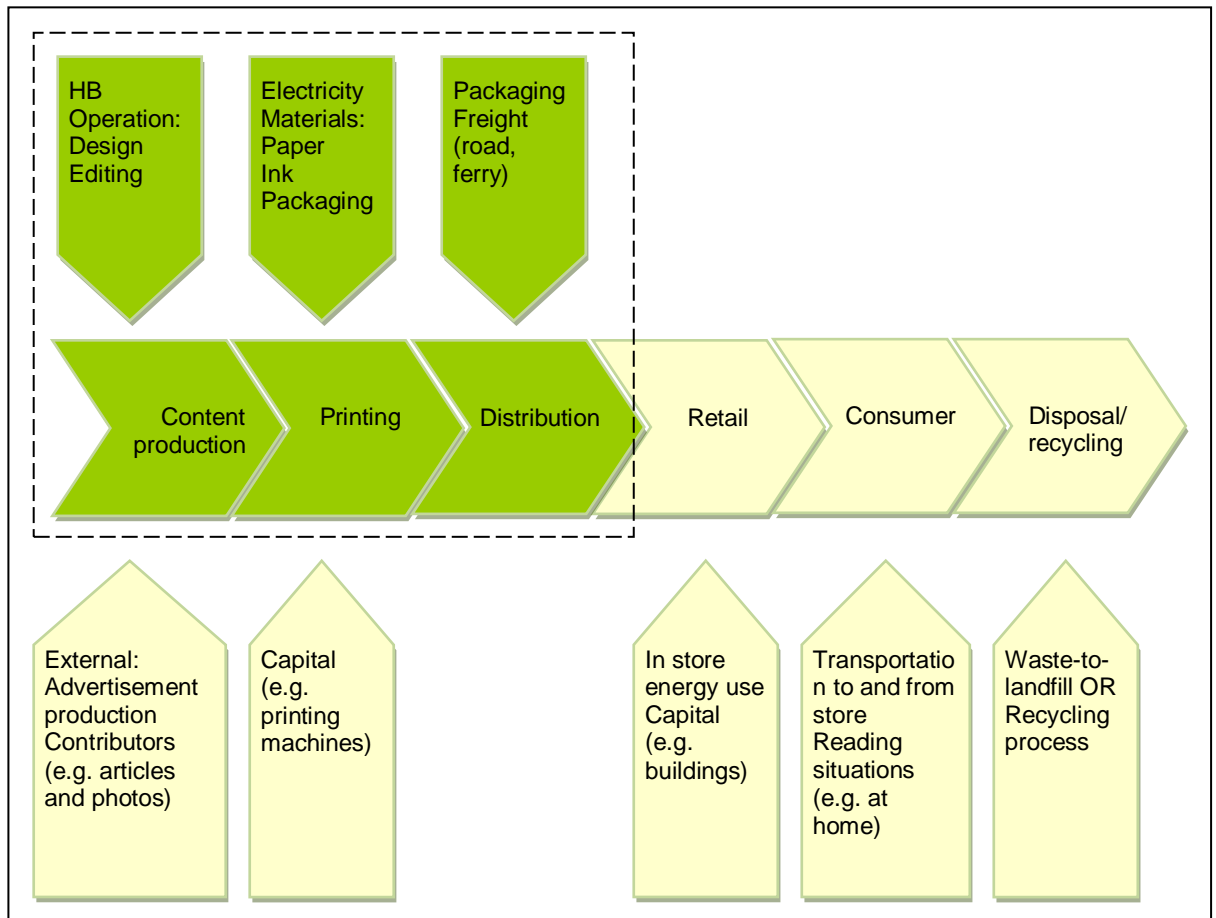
HB Operation: Design Editing

Electricity Materials: Paper Ink Packaging

Packaging Freight (road, ferry)

Content production

Printing

Distribution

Retail

Consumer

Disposal/ recycling

External: Advertisement production Contributors (e.g. articles and photos)

Capital (e.g. printing machines)

In store energy use Capital (e.g. buildings)

Transportatio n to and from store Reading situations (e.g. at home)

Waste-to-landfill OR Recycling process